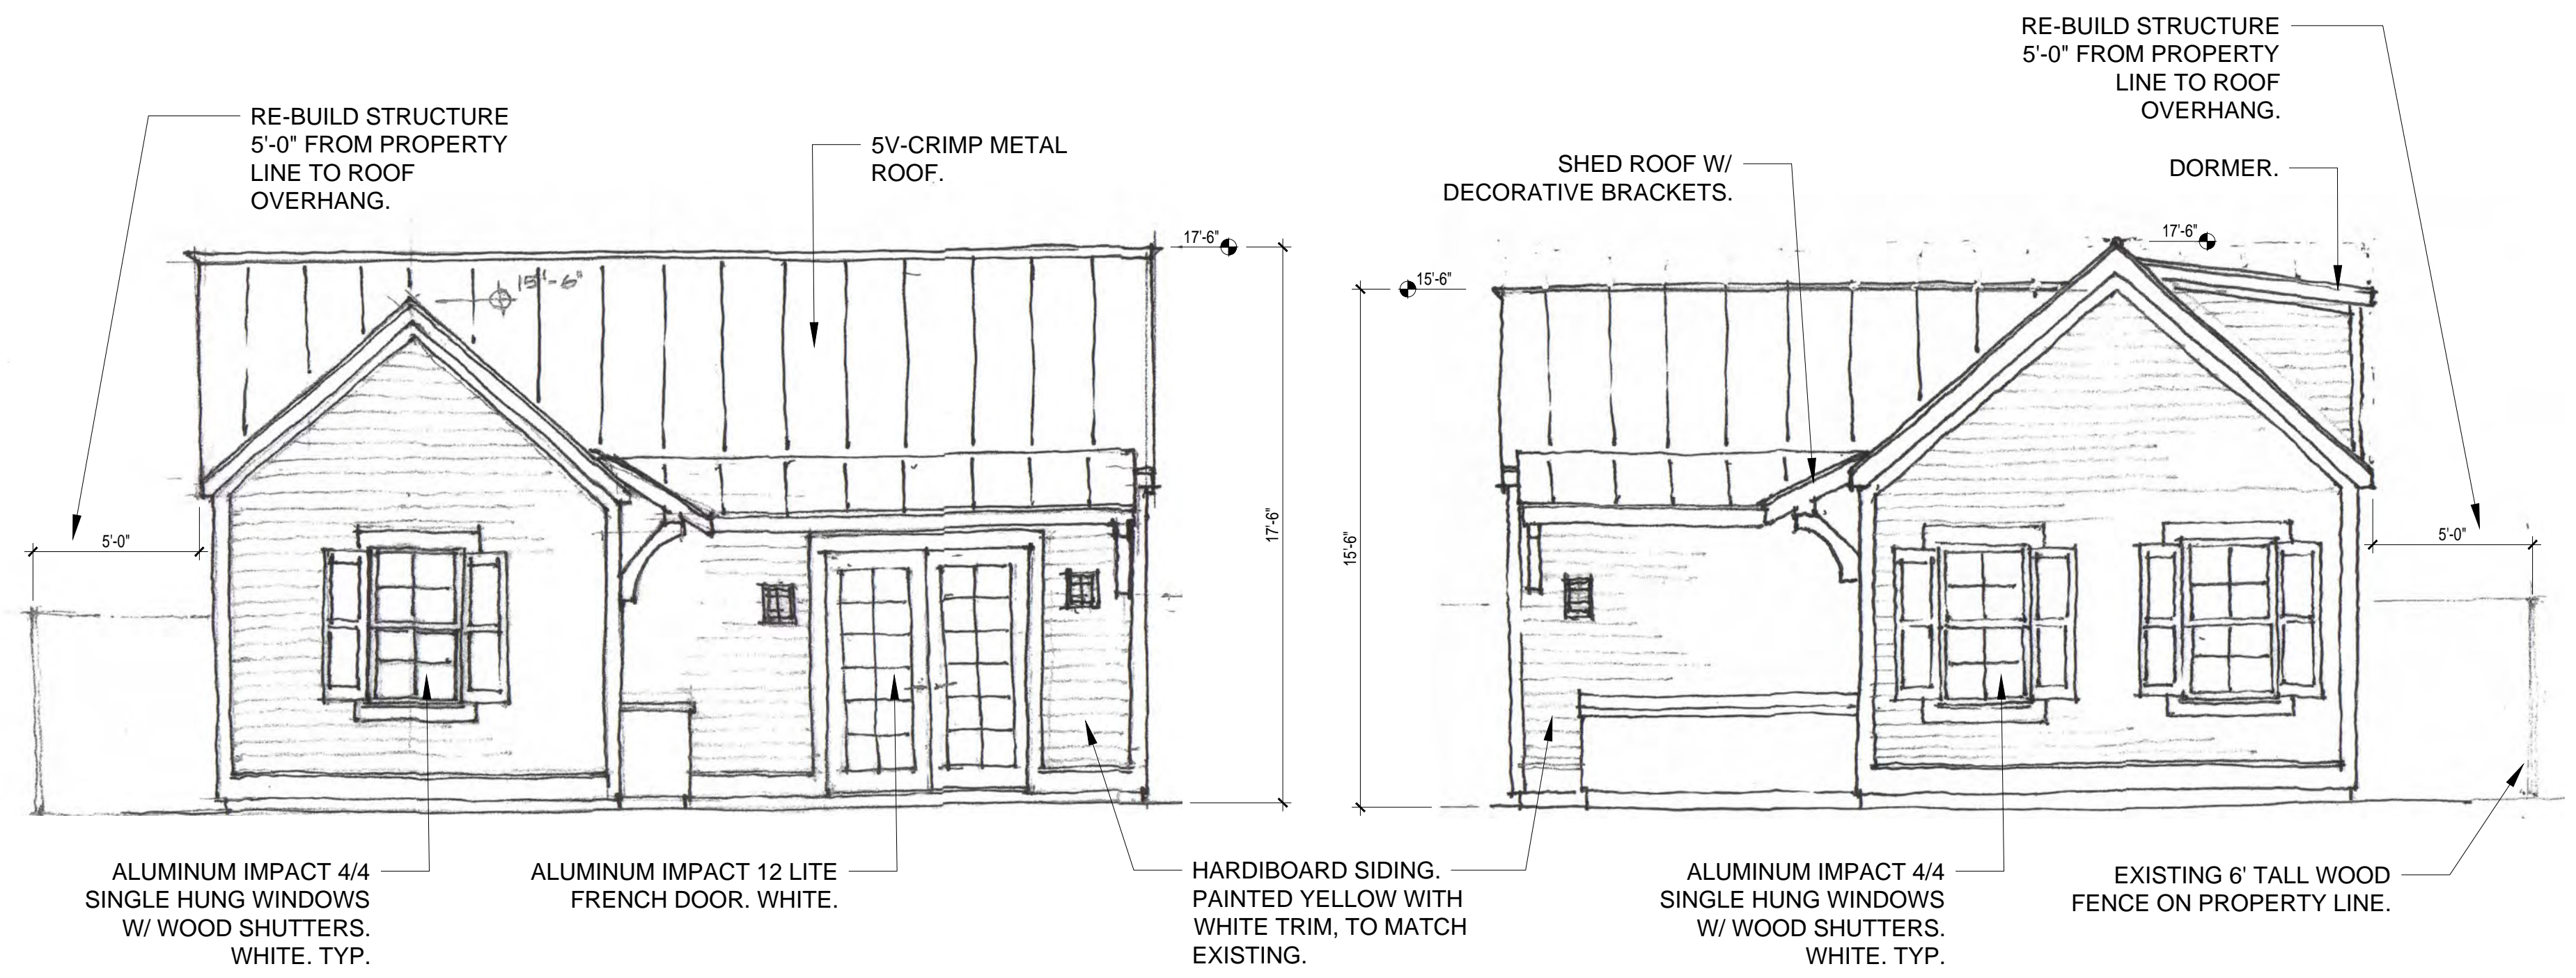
RE-BUILD STRUCTURE 5'-0" FROM PROPERTY LINE TO ROOF OVERHANG.

5V-CRIMP METAL ROOF.

SHED ROOF W/ DECORATIVE BRACKETS.

RE-BUILD STRUCTURE 5'-0" FROM PROPERTY LINE TO ROOF OVERHANG.

DORMER.

17'-6"

15'-6"

15'-6"

17'-6"

5'-0"

17'-6"

15'-6"

5'-0"

ALUMINUM IMPACT 4/4 SINGLE HUNG WINDOWS W/ WOOD SHUTTERS. WHITE. TYP.

ALUMINUM IMPACT 12 LITE FRENCH DOOR. WHITE.

HARDIBOARD SIDING. PAINTED YELLOW WITH WHITE TRIM, TO MATCH EXISTING.

ALUMINUM IMPACT 4/4 SINGLE HUNG WINDOWS W/ WOOD SHUTTERS. WHITE. TYP.

EXISTING 6' TALL WOOD FENCE ON PROPERTY LINE.